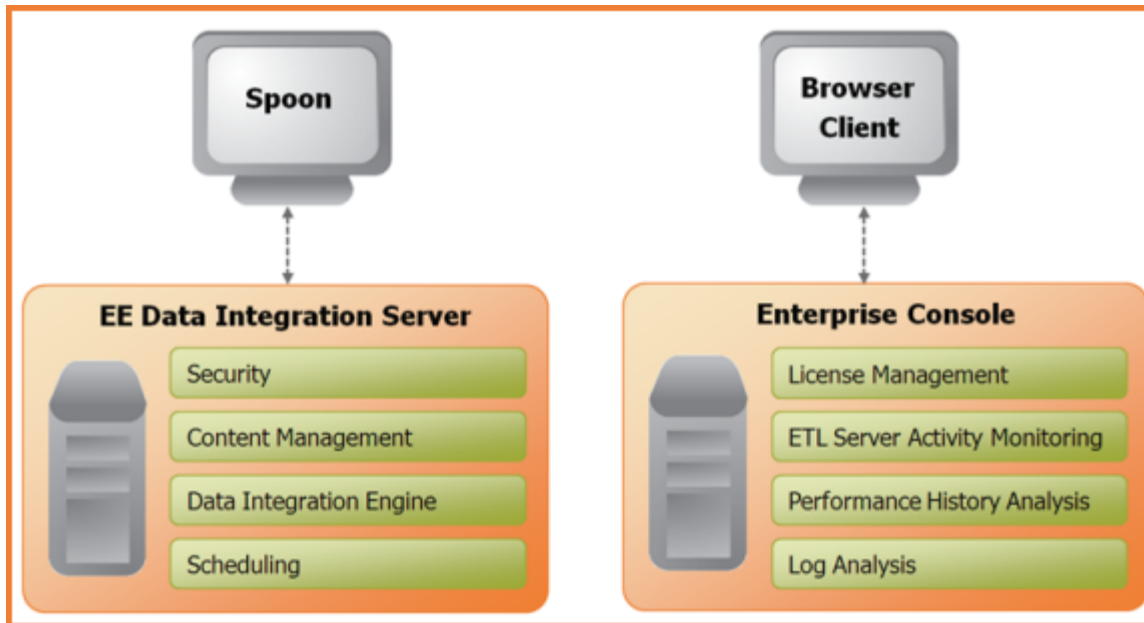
Spoon

Browser Client

EE Data Integration Server

Security

Content Management

Data Integration Engine

Scheduling

Enterprise Console

License Management

ETL Server Activity Monitoring

Performance History Analysis

Log Analysis